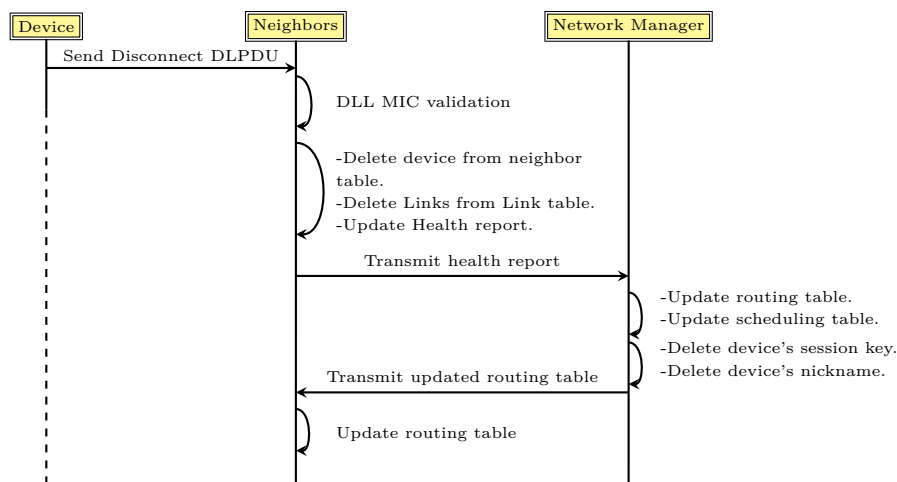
Device

Neighbors

Network Manager

Send Disconnect DLPDU

DLL MIC validation

-Delete device from neighbor table.
-Delete Links from Link table.
-Update Health report.

Transmit health report

-Update routing table.
-Update scheduling table.

-Delete device's session key.
-Delete device's nickname.

Transmit updated routing table

Update routing table